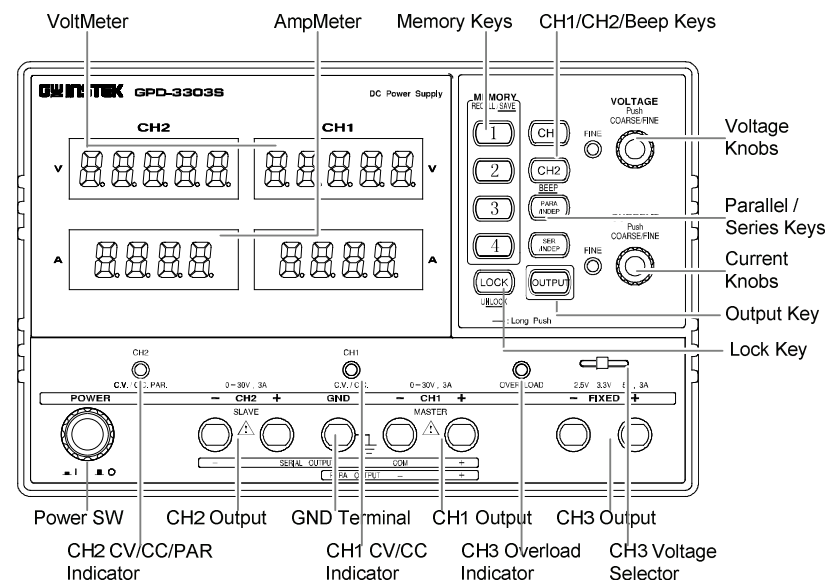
VoltMeter
AmpMeter
Memory Keys
CH1/CH2/Beep Keys

GW INSTEK GPD-3303S
DC Power Supply

CH2
CH1
V
V
A
A

MEMORY
RECALL SAVE
1
2
3
4
LOCK
UNLOCK
: Long Push

CH1
CH2
BEEP
PARA /INDEP
SER /INDEP
OUTPUT
FINE
FINE
VOLTAGE
Push
COARSE/FINE
Push
COARSE/FINE

Voltage Knobs
Parallel / Series Keys
Current Knobs
Output Key
Lock Key

CH2
C.V. / C.C. PAR.
0 ~ 30V, 3A
CH1
C.V. / C.C.
0 ~ 30V, 3A
OVERLOAD
2.5V 3.3V 5V, 3A
POWER
− CH2 +
SLAVE
GND
− CH1 +
MASTER
− FIXED +
SERIAL OUTPUT
COM
PARA OUTPUT

Power SW
CH2 Output
GND Terminal
CH1 Output
CH3 Output
CH2 CV/CC/PAR Indicator
CH1 CV/CC Indicator
CH3 Overload Indicator
CH3 Voltage Selector